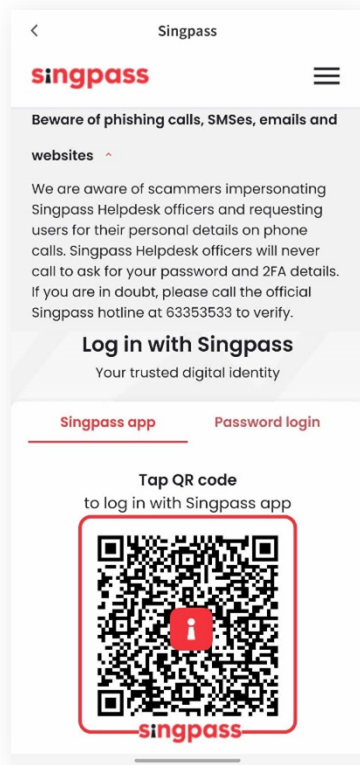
<

Singpass

singpass

Beware of phishing calls, SMSes, emails and websites ˆ

We are aware of scammers impersonating Singpass Helpdesk officers and requesting users for their personal details on phone calls. Singpass Helpdesk officers will never call to ask for your password and 2FA details. If you are in doubt, please call the official Singpass hotline at 63353533 to verify.

Log in with Singpass

Your trusted digital identity

Singpass app

Password login

Tap QR code

to log in with Singpass app

singpass